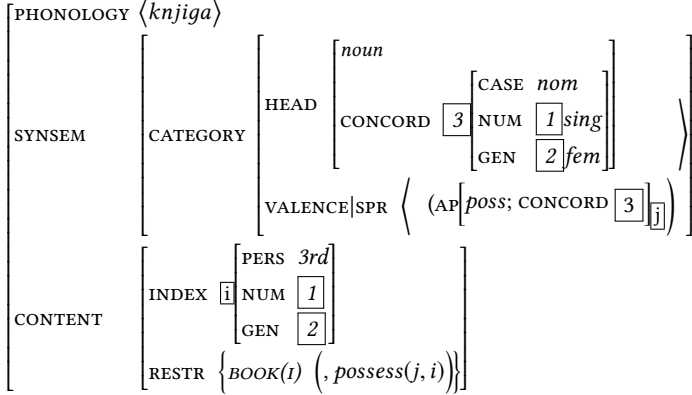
PHONOLOGY ⟨knjiga⟩

SYNSEM

CATEGORY

HEAD

noun

CONCORD 3

CASE nom

NUM 1 sing

GEN 2 fem

VALENCE|SPR ⟨ (AP[poss; CONCORD 3]j) ⟩

CONTENT

INDEX i

PERS 3rd

NUM 1

GEN 2

RESTR $\{BOOK(I)\ (, possess(j, i))\}$